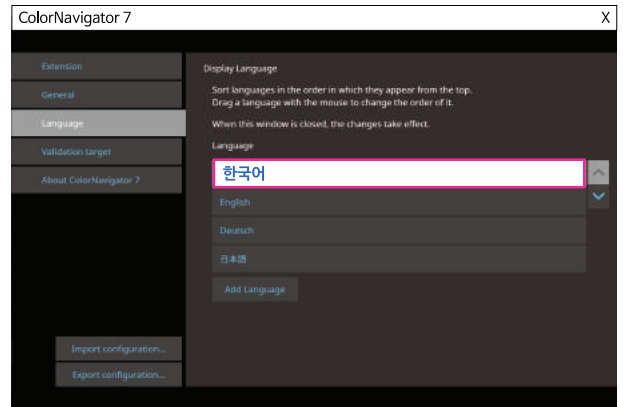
ColorNavigator 7

X

Extension

General

Language

Validation target

About ColorNavigator 7

Import configuration...

Export configuration...

Display Language

Sort languages in the order in which they appear from the top.
Drag a language with the mouse to change the order of it.

When this window is closed, the changes take effect.

Language

한국어

English

Deutsch

日本語

Add Language